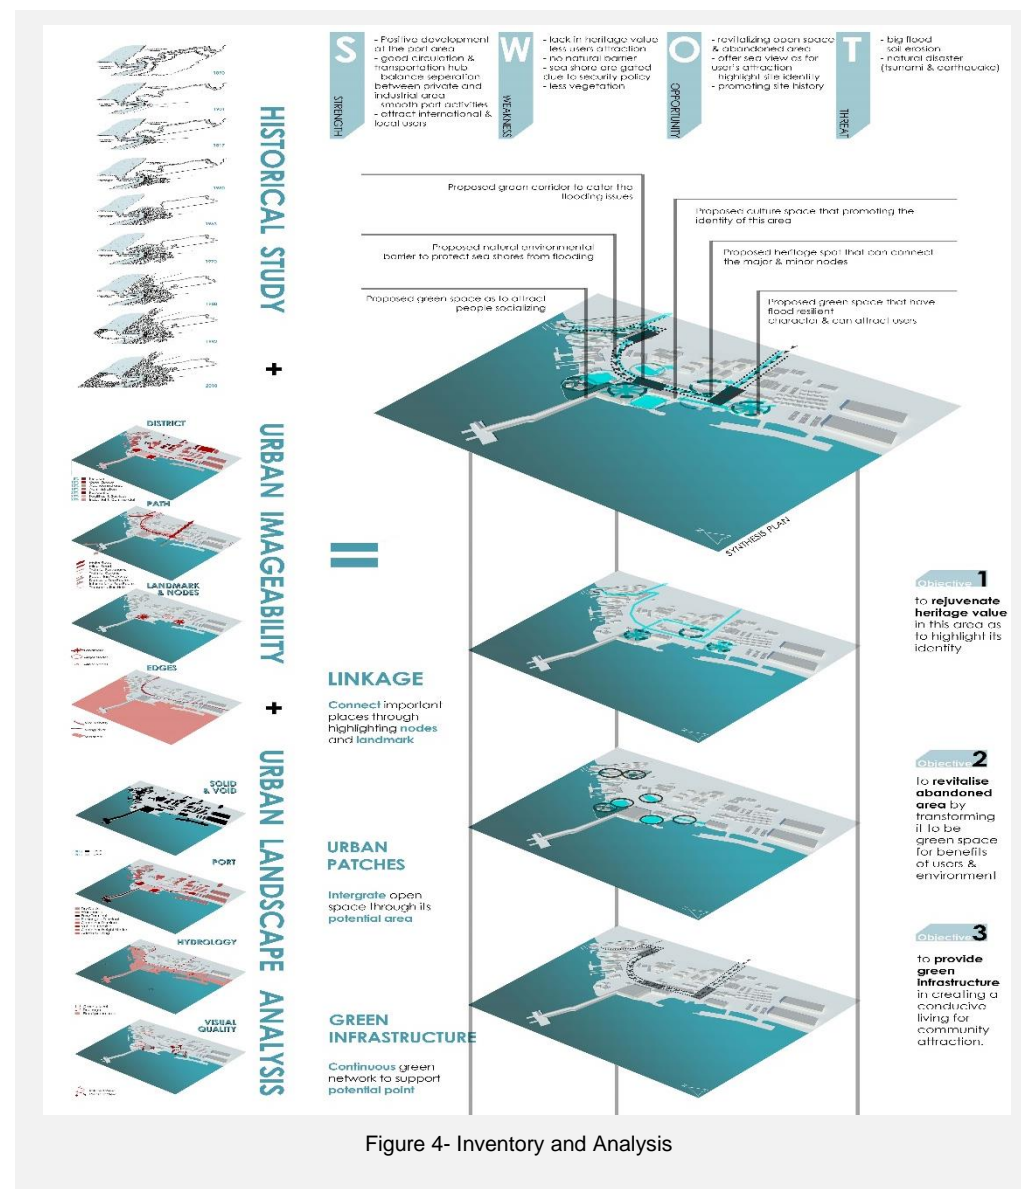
S
STRENGTH
- Positive development at the port area
- good circulation & transportation hub
- balance seperation between private and industrial area
- smooth port activities
- attract international & local users

W
WEAKNESS
- lack in heritage value
- less users attraction
- no natural barrier
- sea shore are gared due to security policy
- less vegetation

O
OPPORTUNITY
- revitalizing open space & abandoned area
- offer sea view as for user's attraction
- highlight site identity
- promoting site history

T
THREAT
- big flood
- soil erosion
- natural disaster (tsunami & earthquake)

HISTORICAL STUDY

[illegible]

Proposed green corridor to cater the flooding issues

Proposed culture space that promoting the identity of this area

Proposed natural environmental barrier to protect sea shores from flooding

Proposed heritage spot that can connect the major & minor nodes

Proposed green space as to attract people socializing

Proposed green space that have flood resilient character & can attract users

+

URBAN IMAGEABILITY

DISTRICT

PATH

LANDMARK & NODES

EDGES

=

SYNTHESIS PLAN

Objective 1
to rejuvenate heritage value in this area as to highlight its identity

LINKAGE
Connect important places through highlighting nodes and landmark

+

URBAN LANDSCAPE ANALYSIS

SOLID & VOID

PORT

HYDROLOGY

VISUAL QUALITY

Objective 2
to revitalise abandoned area by transforming it to be green space for benefits of users & environment

URBAN PATCHES
Intergrate open space through its potential area

Objective 3
to provide green infrastructure in creating a conducive living for community attraction.

GREEN INFRASTRUCTURE
Continuous green network to support potential point

Figure 4- Inventory and Analysis